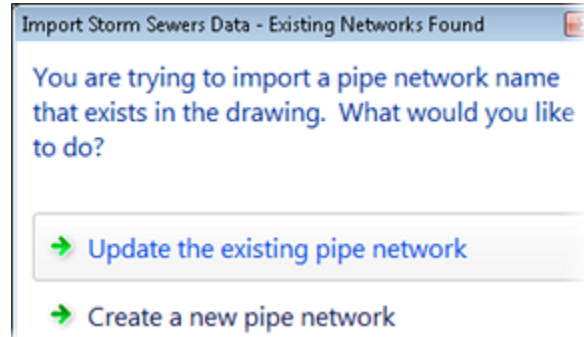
Import Storm Sewers Data - Existing Networks Found

You are trying to import a pipe network name that exists in the drawing. What would you like to do?

Update the existing pipe network

Create a new pipe network